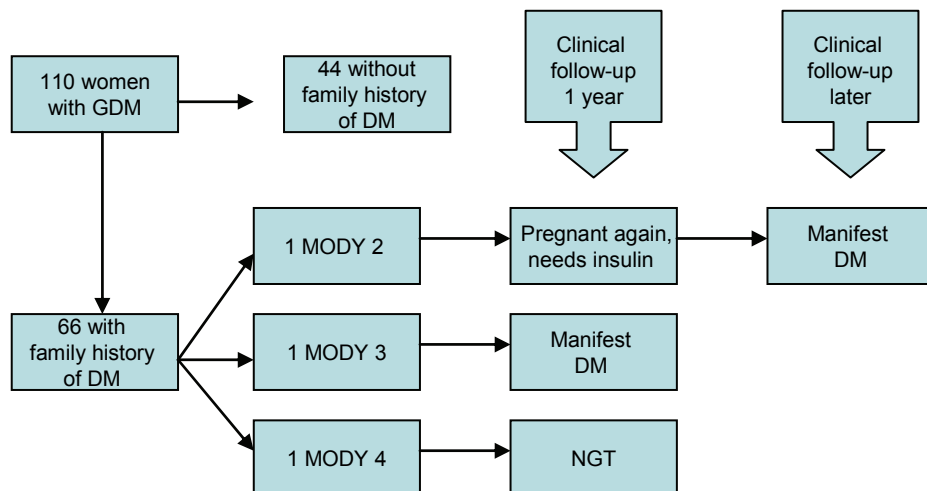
Clinical follow-up 1 year

Clinical follow-up later

110 women with GDM

44 without family history of DM

1 MODY 2

Pregnant again, needs insulin

Manifest DM

66 with family history of DM

1 MODY 3

Manifest DM

1 MODY 4

NGT